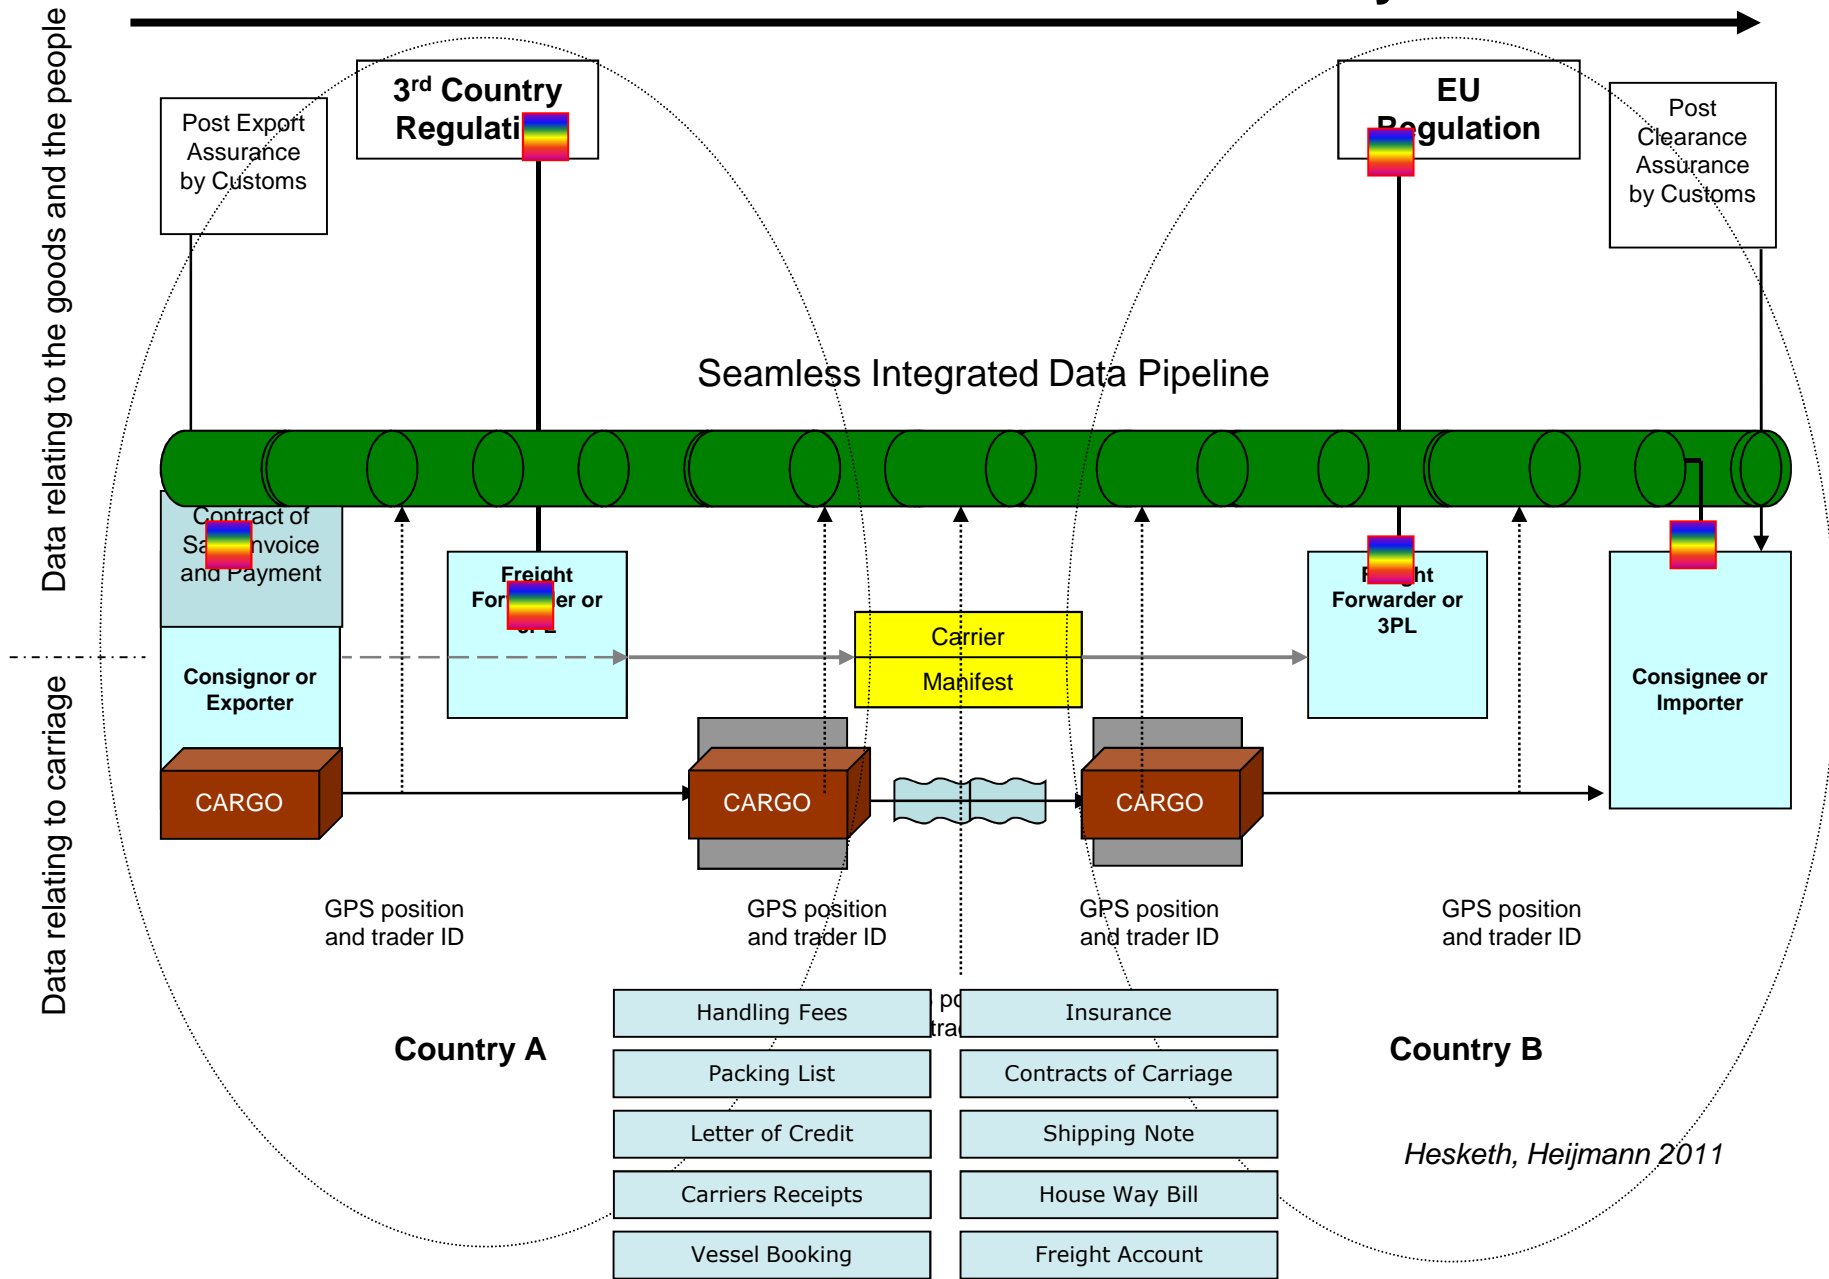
Data relating to the goods and the people

Data relating to carriage

Post Export Assurance by Customs

$3^{rd}$ Country Regulati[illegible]

EU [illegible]egulation

Post Clearance Assurance by Customs

Seamless Integrated Data Pipeline

Contract of Sa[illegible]nvoice and Payment

Consignor or Exporter

Freight For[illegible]er or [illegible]

Carrier

Manifest

F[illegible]ht Forwarder or 3PL

Consignee or Importer

CARGO

CARGO

CARGO

GPS position and trader ID

GPS position and trader ID

GPS position and trader ID

GPS position and trader ID

Country A

Country B

Handling Fees

Insurance

Packing List

Contracts of Carriage

Letter of Credit

Shipping Note

Carriers Receipts

House Way Bill

Vessel Booking

Freight Account

Hesketh, Heijmann 2011